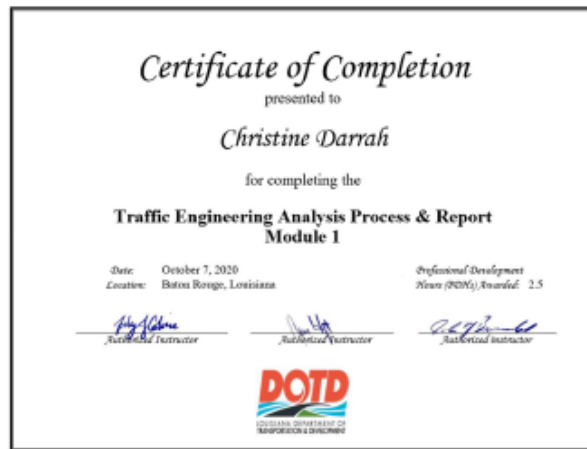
Certificate of Completion

presented to

Christine Darrah

for completing the

Traffic Engineering Analysis Process & Report Module 1

Date: October 7, 2020
Location: Baton Rouge, Louisiana

Professional Development Hours (PDHs) Awarded: 2.5

Authorized Instructor

Authorized Instructor

Authorized Instructor

DOTD

LOUISIANA DEPARTMENT OF TRANSPORTATION & DEVELOPMENT